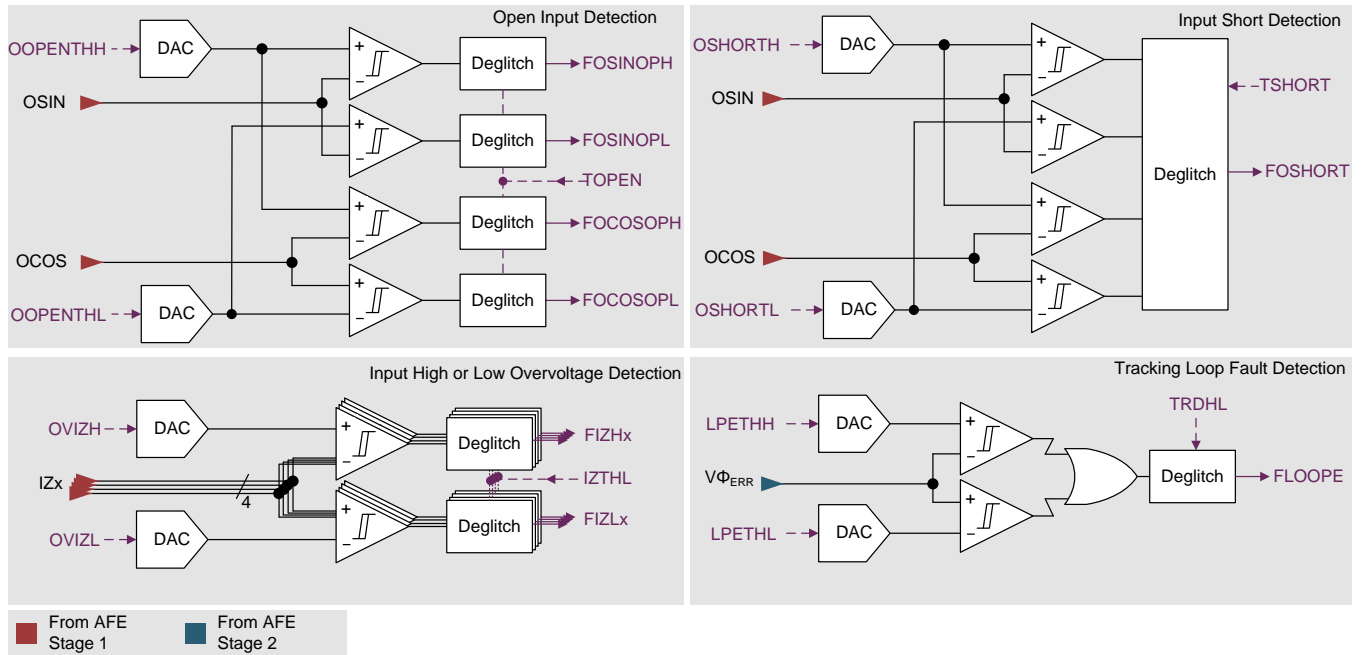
Open Input Detection

OOPENTHH
DAC
OSIN
OCOS
OOPENTHL
DAC
+
−
+
−
+
−
+
−
Deglitch
FOSINOPH
Deglitch
FOSINOPL
TOPEN
Deglitch
FOCOSOPH
Deglitch
FOCOSOPL

Input Short Detection

OSHORTH
DAC
OSIN
OCOS
OSHORTL
DAC
+
−
+
−
+
−
+
−
TSHORT
Deglitch
FOSHORT

Input High or Low Overvoltage Detection

OVIZH
DAC
IZx
4
OVIZL
DAC
+
−
+
−
Deglitch
FIZHx
IZTHL
Deglitch
FIZLx

Tracking Loop Fault Detection

LPETHH
DAC
$V\Phi_{ERR}$
LPETHL
DAC
+
−
+
−
TRDHL
Deglitch
FLOOPE

From AFE Stage 1
From AFE Stage 2